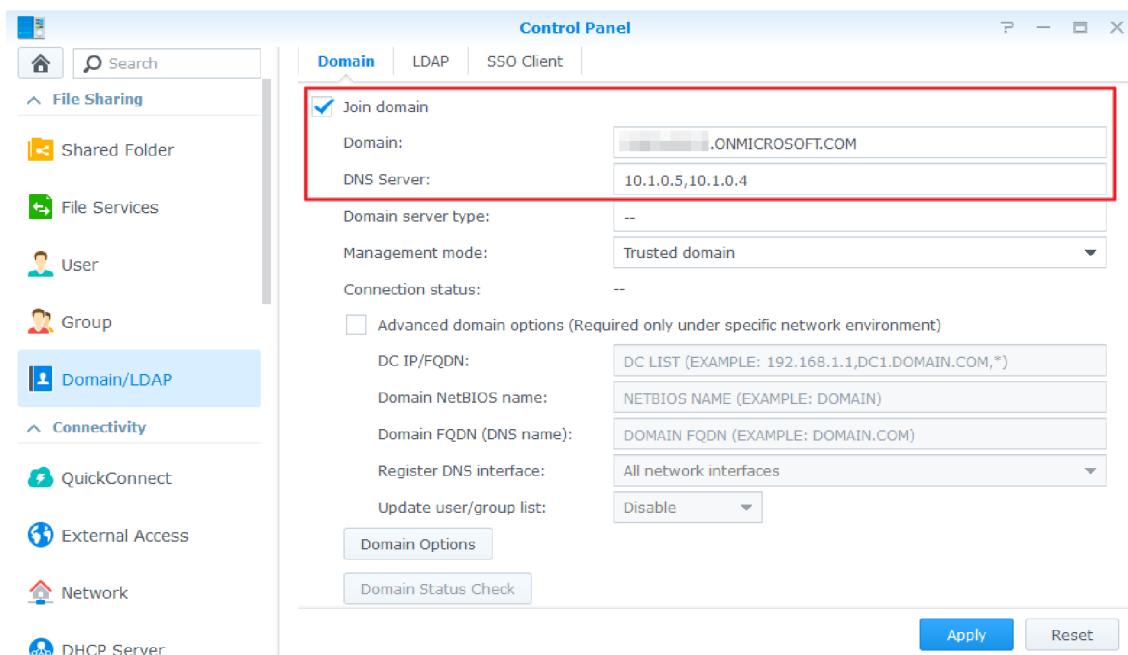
Control Panel

Search

File Sharing

Shared Folder

File Services

User

Group

Domain/LDAP

Connectivity

QuickConnect

External Access

Network

DHCP Server

Domain | LDAP | SSO Client

Join domain

Domain: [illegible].ONMICROSOFT.COM

DNS Server: 10.1.0.5,10.1.0.4

Domain server type: --

Management mode: Trusted domain

Connection status: --

Advanced domain options (Required only under specific network environment)

DC IP/FQDN: DC LIST (EXAMPLE: 192.168.1.1,DC1.DOMAIN.COM,*)

Domain NetBIOS name: NETBIOS NAME (EXAMPLE: DOMAIN)

Domain FQDN (DNS name): DOMAIN FQDN (EXAMPLE: DOMAIN.COM)

Register DNS interface: All network interfaces

Update user/group list: Disable

Domain Options

Domain Status Check

Apply

Reset